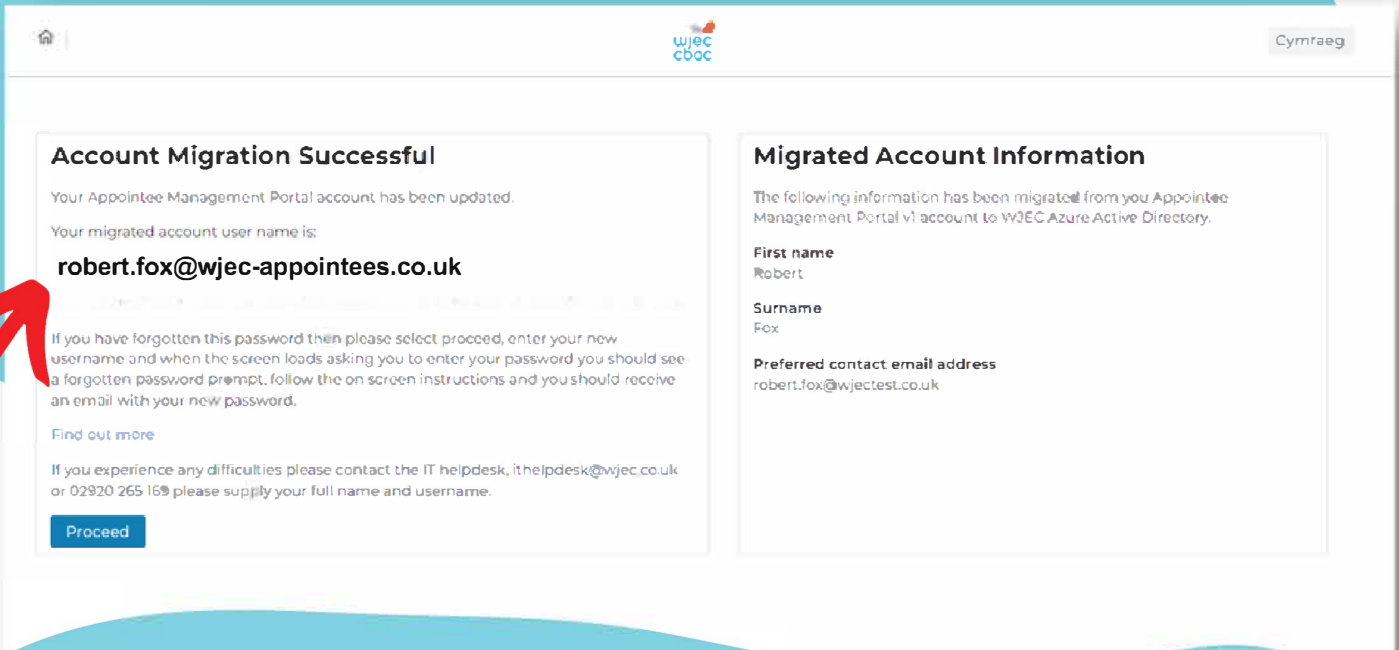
wjec cbac

Cymraeg

Account Migration Successful

Your Appointee Management Portal account has been updated.

Your migrated account user name is:

robert.fox@wjec-appointees.co.uk

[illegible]

If you have forgotten this password then please select proceed, enter your new username and when the screen loads asking you to enter your password you should see a forgotten password prompt, follow the on screen instructions and you should receive an email with your new password.

Find out more

If you experience any difficulties please contact the IT helpdesk, ithelpdesk@wjec.co.uk or 02920 265 169 please supply your full name and username.

Proceed

Migrated Account Information

The following information has been migrated from you Appointee Management Portal v1 account to WJEC Azure Active Directory.

First name
Robert

Surname
Fox

Preferred contact email address
robert.fox@wjectest.co.uk